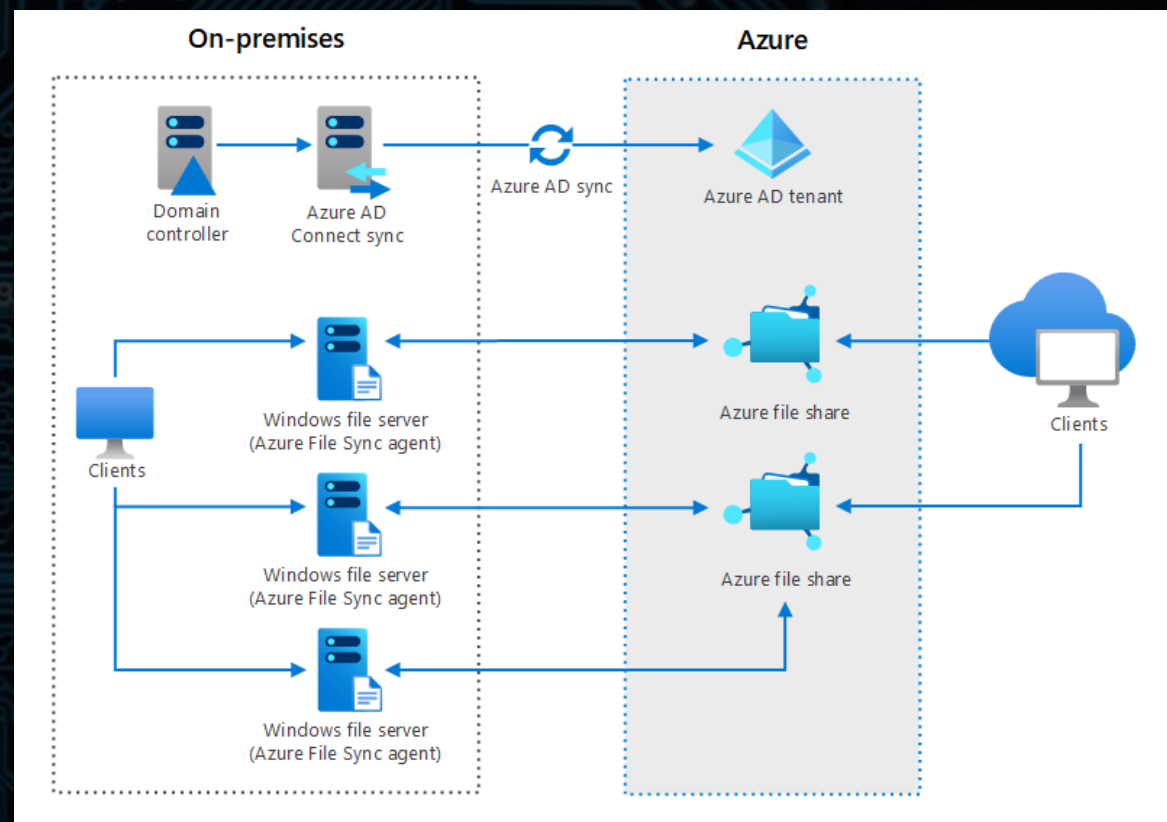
On-premises

Azure

Domain controller

Azure AD Connect sync

Azure AD sync

Azure AD tenant

Clients

Windows file server (Azure File Sync agent)

Azure file share

Clients

Windows file server (Azure File Sync agent)

Azure file share

Windows file server (Azure File Sync agent)